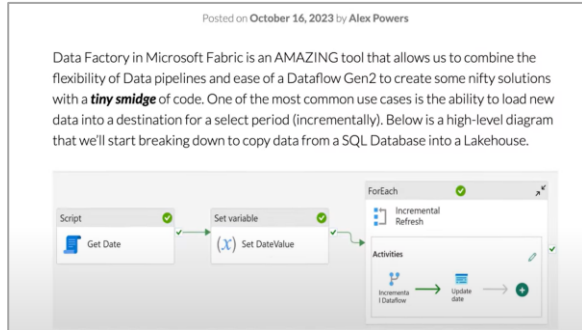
Posted on October 16, 2023 by Alex Powers

Data Factory in Microsoft Fabric is an AMAZING tool that allows us to combine the flexibility of Data pipelines and ease of a Dataflow Gen2 to create some nifty solutions with a tiny smidge of code. One of the most common use cases is the ability to load new data into a destination for a select period (incrementally). Below is a high-level diagram that we'll start breaking down to copy data from a SQL Database into a Lakehouse.

Script

Get Date

Set variable

$(x)$ Set DateValue

ForEach

Incremental Refresh

Activities

Incremental Dataflow

Update date